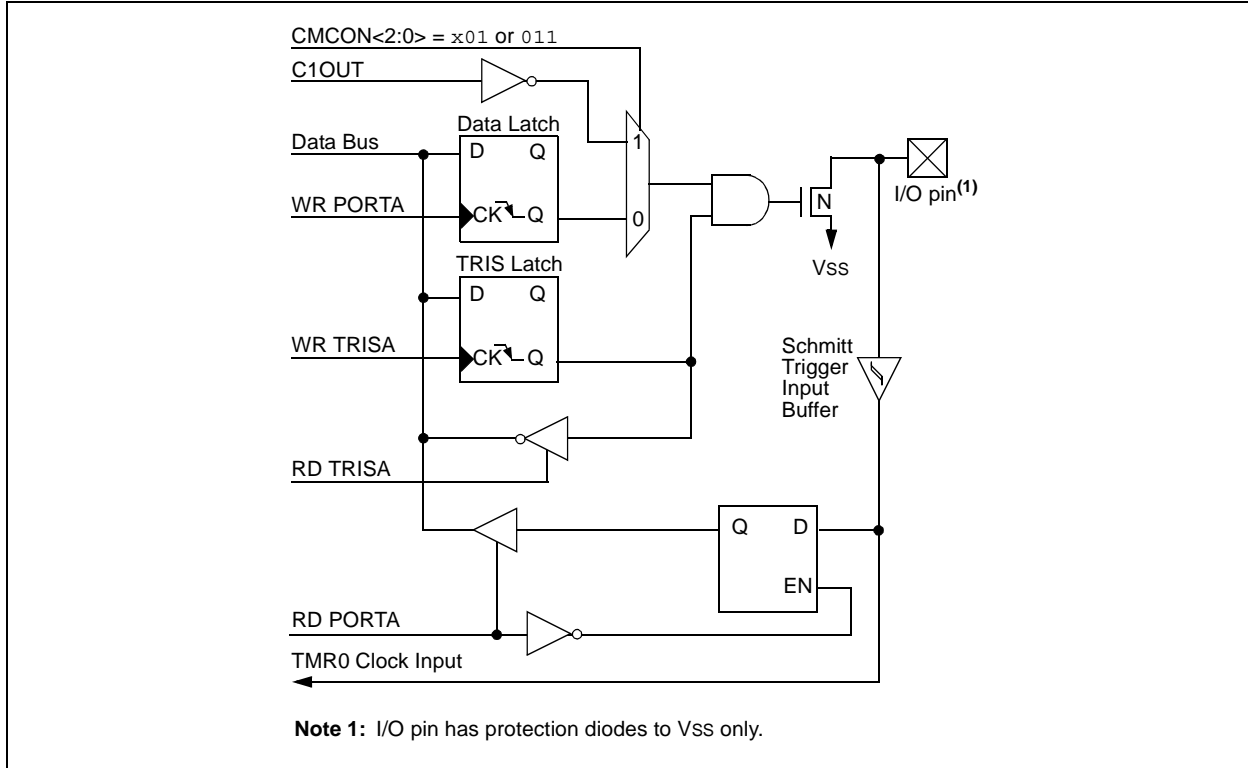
CMCON<2:0> = x01 or 011

C1OUT

Data Latch

Data Bus

D Q

1

WR PORTA

CK Q

0

N

I/O pin$^{(1)}$

Vss

TRIS Latch

D Q

WR TRISA

CK Q

Schmitt Trigger Input Buffer

RD TRISA

Q D

EN

RD PORTA

TMR0 Clock Input

Note 1: I/O pin has protection diodes to Vss only.